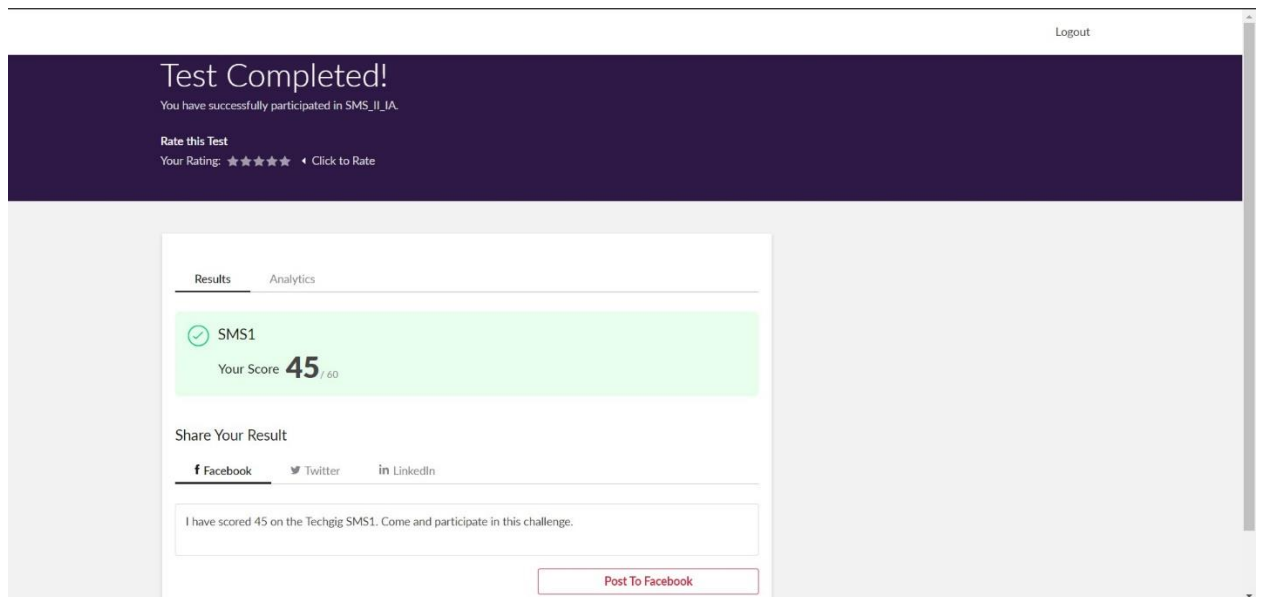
Logout

Test Completed!

You have successfully participated in SMS_II_IA.

Rate this Test

Your Rating: ★★★★★ ◂ Click to Rate

Results Analytics

SMS1

Your Score 45 / 60

Share Your Result

f Facebook Twitter in LinkedIn

I have scored 45 on the Techgig SMS1. Come and participate in this challenge.

Post To Facebook